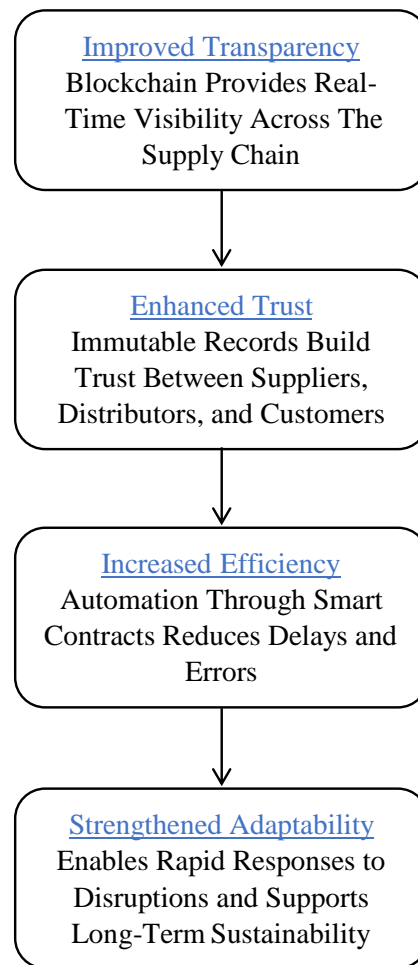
Improved Transparency
Blockchain Provides Real-Time Visibility Across The Supply Chain

Enhanced Trust
Immutable Records Build Trust Between Suppliers, Distributors, and Customers

Increased Efficiency
Automation Through Smart Contracts Reduces Delays and Errors

Strengthened Adaptability
Enables Rapid Responses to Disruptions and Supports Long-Term Sustainability